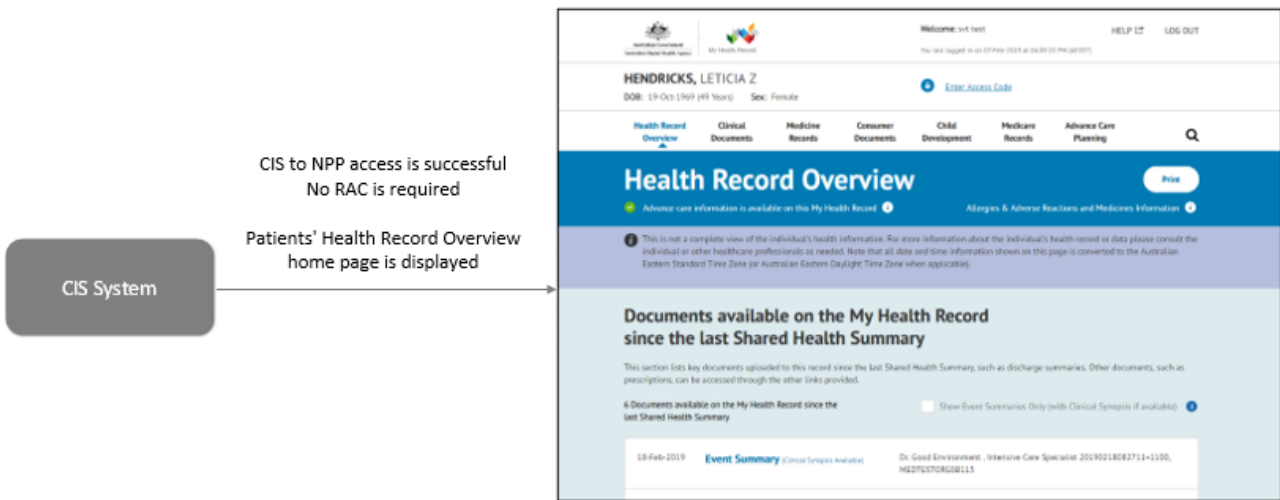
CIS System

CIS to NPP access is successful
No RAC is required

Patients' Health Record Overview home page is displayed

Australian Government Australian Digital Health Agency
My Health Record

Welcome: svt test
You last logged in on 07-Feb-2019 at 04:09:20 PM (AEDST)

HELP
LOG OUT

HENDRICKS, LETICIA Z
DOB: 19-Oct-1969 (49 Years) Sex: Female

Enter Access Code

Health Record Overview
Clinical Documents
Medicine Records
Consumer Documents
Child Development
Medicare Records
Advance Care Planning

Health Record Overview

Print

Advance care information is available on this My Health Record

Allergies & Adverse Reactions and Medicines Information

This is not a complete view of the individual's health information. For more information about the individual's health record or data please consult the individual or other healthcare professionals as needed. Note that all date and time information shown on this page is converted to the Australian Eastern Standard Time Zone (or Australian Eastern Daylight Time Zone when applicable).

Documents available on the My Health Record since the last Shared Health Summary

This section lists key documents uploaded to this record since the last Shared Health Summary, such as discharge summaries. Other documents, such as prescriptions, can be accessed through the other links provided.

6 Documents available on the My Health Record since the last Shared Health Summary

Show Event Summaries Only (with Clinical Synopsis if available)

18-Feb-2019
Event Summary (Clinical Synopsis Available)
Dr. Good Environment , Intensive Care Specialist 20190218082711+1100, HEDTESTORG58115